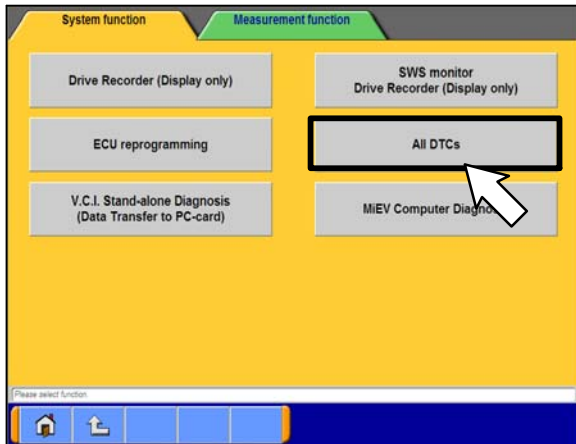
System function

Measurement function

Drive Recorder (Display only)

SWS monitor
Drive Recorder (Display only)

ECU reprogramming

All DTCs

V.C.I. Stand-alone Diagnosis
(Data Transfer to PC-card)

MiEV Computer Diagno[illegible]

Please select function